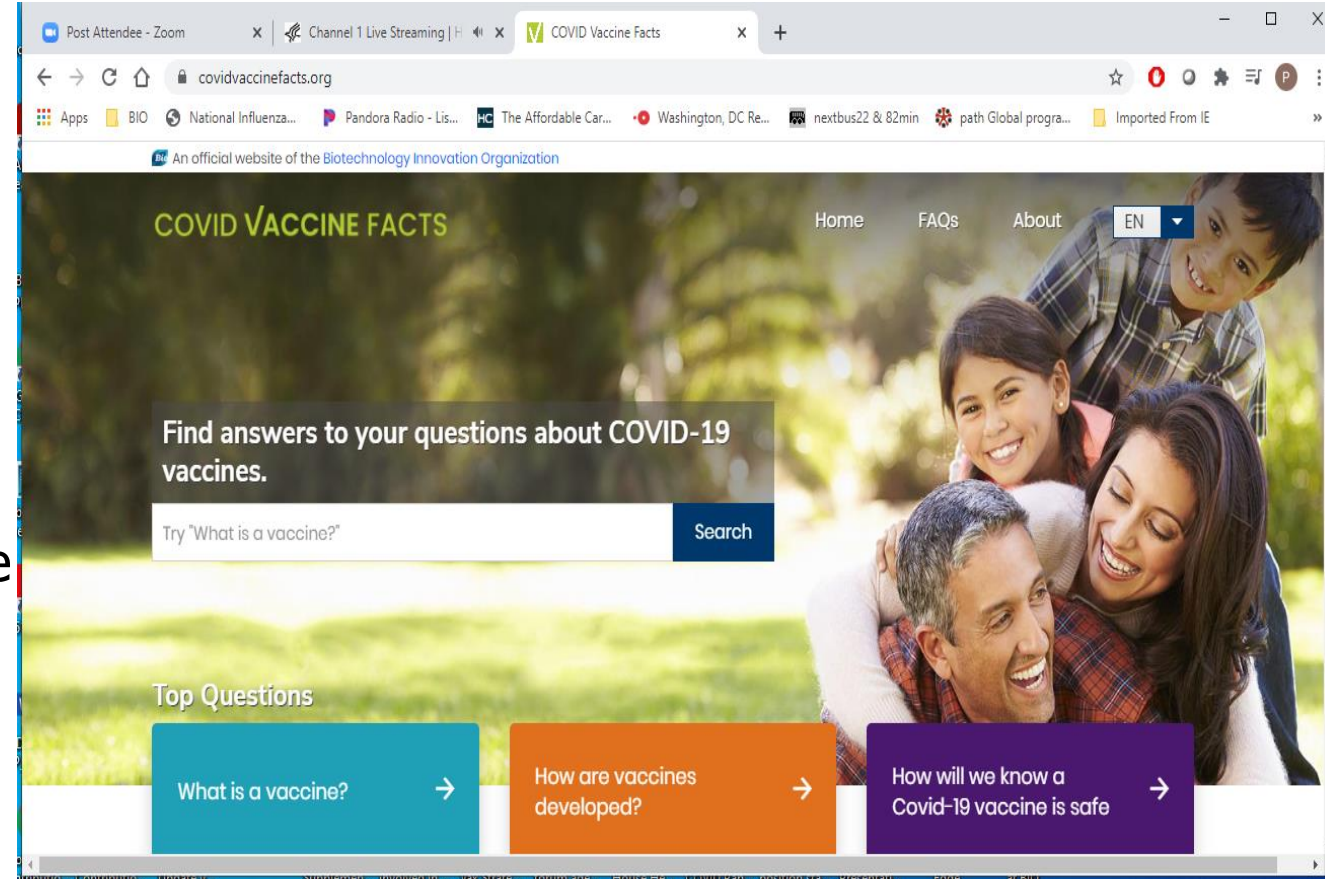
Post Attendee - Zoom

Channel 1 Live Streaming | H

COVID Vaccine Facts

covidvaccinefacts.org

Apps BIO National Influenza... Pandora Radio - Lis... The Affordable Car... Washington, DC Re... nextbus22 & 82min path Global progra... Imported From IE

An official website of the Biotechnology Innovation Organization

COVID VACCINE FACTS

Home FAQs About EN

Find answers to your questions about COVID-19 vaccines.

Try "What is a vaccine?"

Search

Top Questions

What is a vaccine?

How are vaccines developed?

How will we know a Covid-19 vaccine is safe